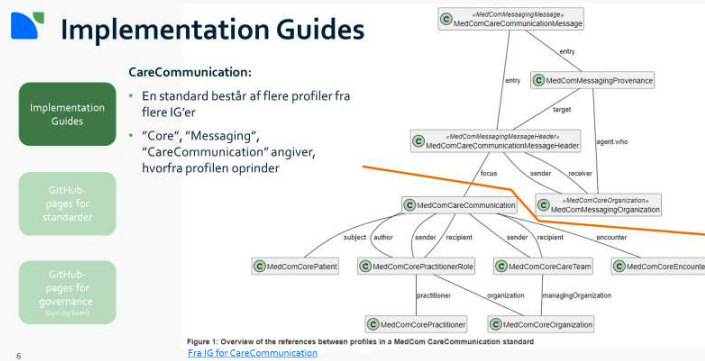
Implementation Guides

Implementation Guides

GitHub-pages for standarder

GitHub-pages for governance

CareCommunication:

- En standard består af flere profiler fra flere IG'er
- "Core", "Messaging", "CareCommunication" angiver, hvorfra profilen oprinder

«MedComMessagingMessage» MedComCareCommunicationMessage

entry

entry

MedComMessagingProvenance

target

agent.who

«MedComMessagingMessageHeader» MedComCareCommunicationMessageHeader

focus

sender

receiver

«MedComCoreOrganization» MedComMessagingOrganization

MedComCareCommunication

subject

author

sender

recipient

sender

recipient

encounter

MedComCorePatient

MedComCorePractitionerRole

MedComCoreCareTeam

MedComCoreEncounte

practitioner

organization

managingOrganization

MedComCorePractitioner

MedComCoreOrganization

Figure 1: Overview of the references between profiles in a MedCom CareCommunication standard

Fra IG for CareCommunication

6